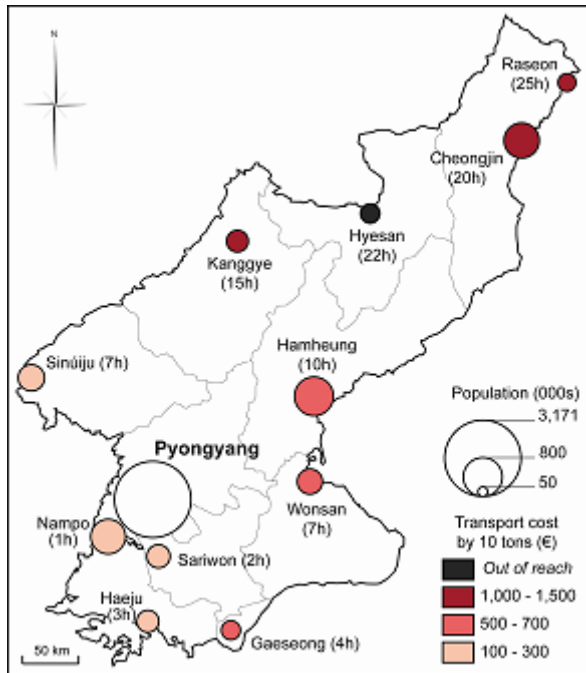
N

Raseon (25h)

Cheongjin (20h)

Hyesan (22h)

Kanggye (15h)

Hamheung (10h)

Sinŭiju (7h)

Pyongyang

Wonsan (7h)

Nampo (1h)

Sariwon (2h)

Haeju (3h)

Gaeseong (4h)

50 km

Population (000s)
3,171
800
50

Transport cost by 10 tons (€)
Out of reach
1,000 - 1,500
500 - 700
100 - 300